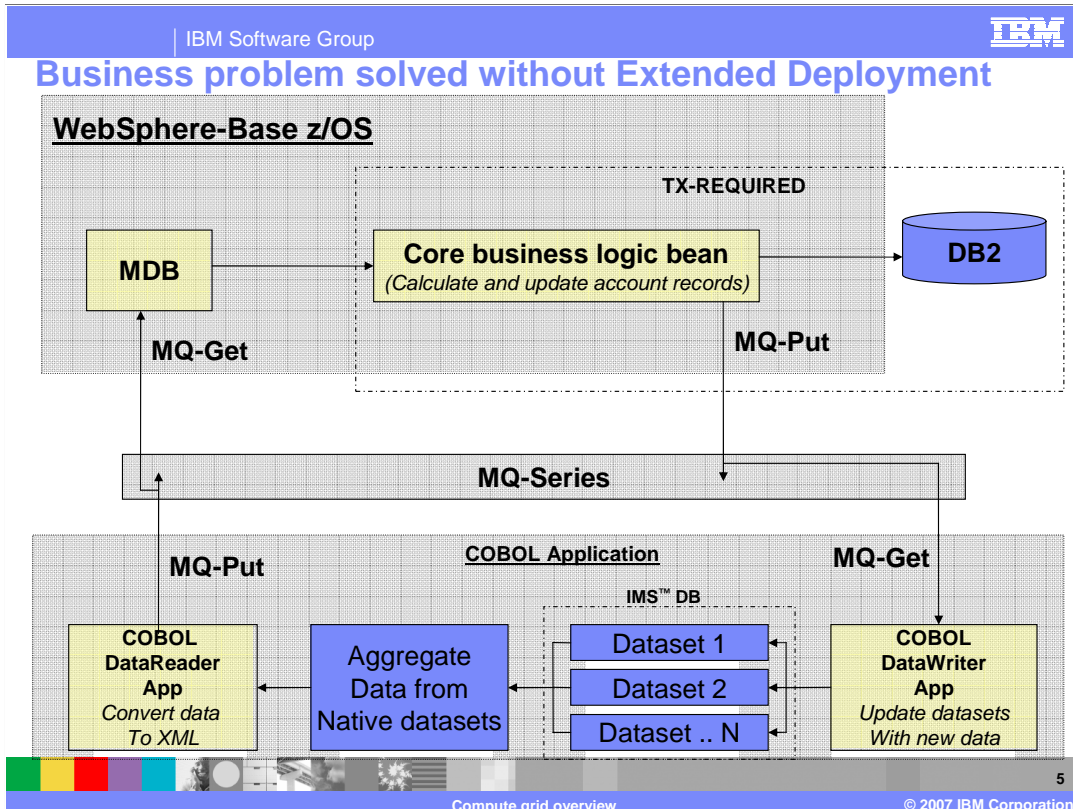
IBM Software Group

IBM

Business problem solved without Extended Deployment

WebSphere-Base z/OS

TX-REQUIRED

MDB

Core business logic bean
(Calculate and update account records)

DB2

MQ-Get

MQ-Put

MQ-Series

COBOL Application

MQ-Put

MQ-Get

IMS™ DB

COBOL DataReader App
Convert data To XML

Aggregate Data from Native datasets

Dataset 1

Dataset 2

Dataset .. N

COBOL DataWriter App
Update datasets With new data

5

Compute grid overview

© 2007 IBM Corporation